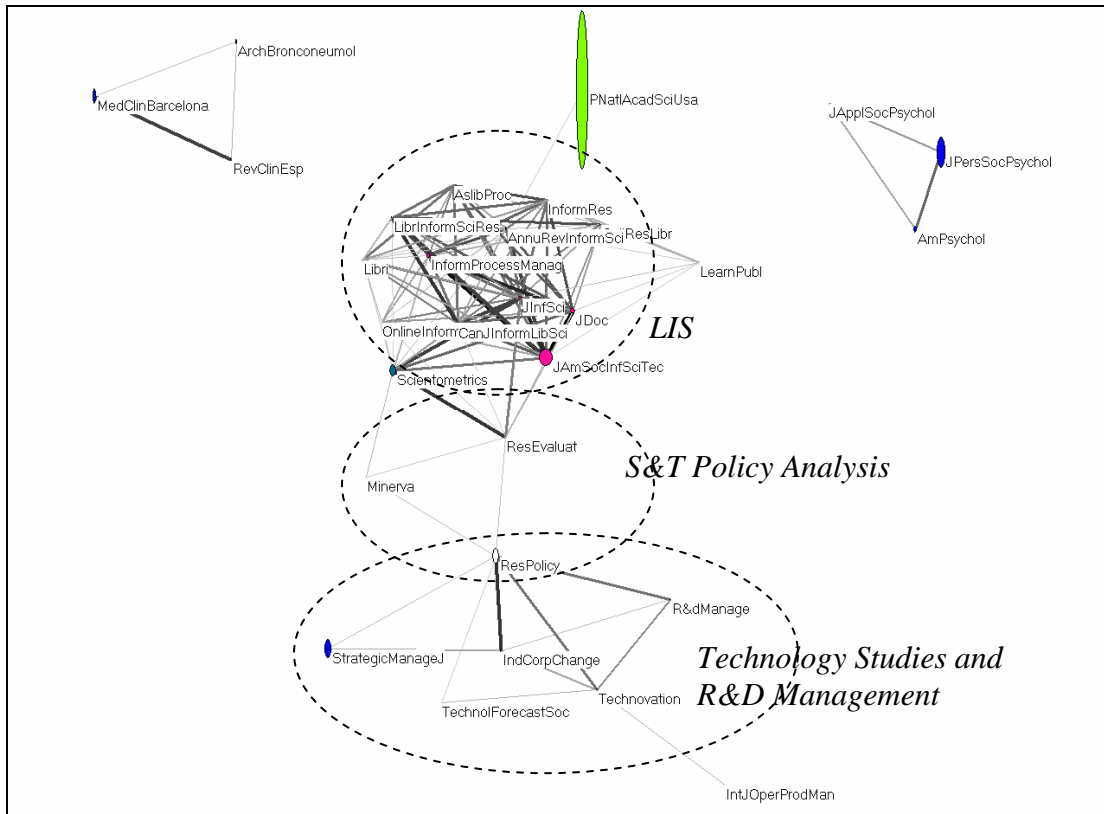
ArchBronconeumol
MedClinBarcelona
RevClinEsp
PNatlAcadSciUsa
JApplSocPsychol
JPersSocPsychol
AmPsychol
AslibProc
InformRes
LibrInformSciRes
AnnuRevInformSci
ResLibr
Libri
InformProcessManag
LearnPubl
JInfSci
JDoc
OnlineInform
CanJInformLibSci
LIS
JAmSocInfSciTec
Scientometrics
ResEvaluat
S&T Policy Analysis
Minerva
ResPolicy
R&dManage
StrategicManageJ
IndCorpChange
Technology Studies and R&D Management
Technovation
TechnolForecastSoc
IntJOperProdMan